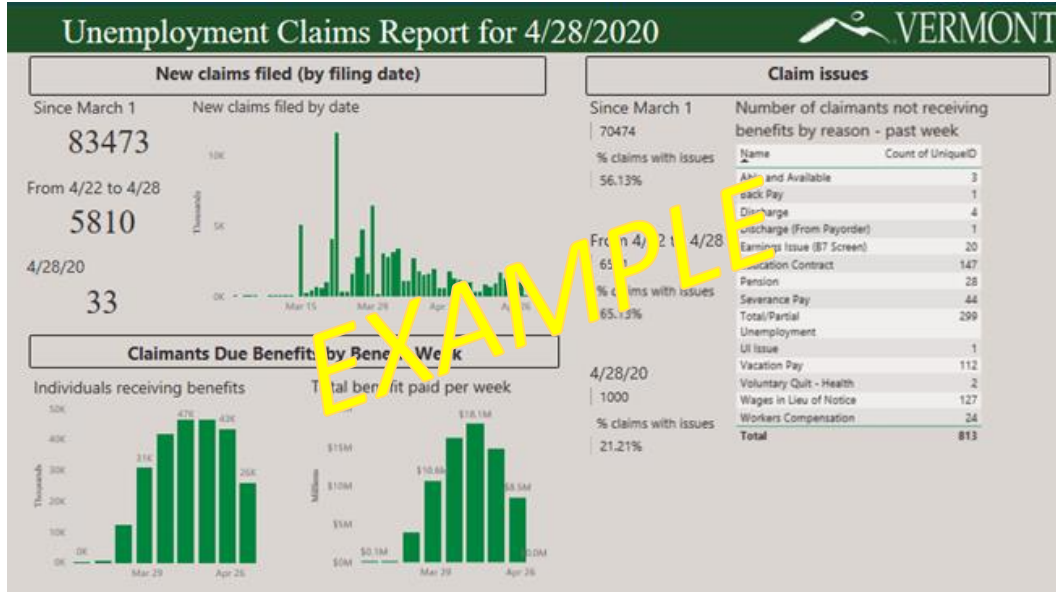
Unemployment Claims Report for 4/28/2020

VERMONT

New claims filed (by filing date)

Since March 1

83473

From 4/22 to 4/28

5810

4/28/20

33

New claims filed by date

10K

5K

0K

Thousands

Mar 15

Mar 29

Apr

Apr 26

Claim issues

Since March 1

70474

% claims with issues

56.13%

From 4/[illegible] t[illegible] 4/28

65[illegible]

% c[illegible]ims with issues

65.1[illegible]%

4/28/20

1000

% claims with issues

21.21%

Number of claimants not receiving benefits by reason - past week

| Name | Count of UniqueID |
|---|---|
| Ab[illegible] and Available | 3 |
| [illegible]ack Pay | 1 |
| Dis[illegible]harge | 4 |
| Discharge (From Payorder) | 1 |
| Earni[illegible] Issue (B7 Screen) | 20 |
| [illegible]ducation Contract | 147 |
| Pension | 28 |
| Severance Pay | 44 |
| Total/Partial Unemployment | 299 |
| UI Issue | 1 |
| Vacation Pay | 112 |
| Voluntary Quit - Health | 2 |
| Wages in Lieu of Notice | 127 |
| Workers Compensation | 24 |
| Total | 813 |

Claimants Due Benefit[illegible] by Bene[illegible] Week

Individuals receiving benefits

50K

40K

30K

20K

10K

0K

Thousands

0K

31K

47K

43K

26K

Mar 29

Apr 26

T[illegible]tal ben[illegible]fit paid per week

$15M

$10M

$5M

$0M

Millions

$0.1M

$10.6M

$18.1M

$8.5M

0.0M

Mar 29

Apr 26

EXAMPLE